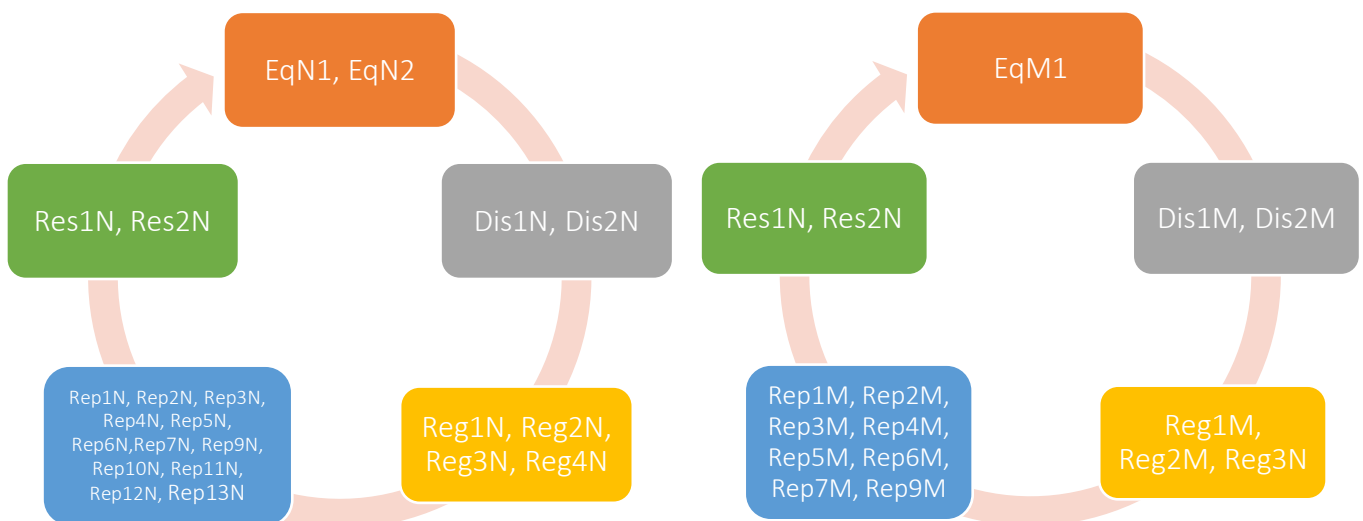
EqN1, EqN2

Dis1N, Dis2N

Reg1N, Reg2N, Reg3N, Reg4N

Rep1N, Rep2N, Rep3N, Rep4N, Rep5N, Rep6N,Rep7N, Rep9N, Rep10N, Rep11N, Rep12N, Rep13N

Res1N, Res2N

EqM1

Dis1M, Dis2M

Reg1M, Reg2M, Reg3N

Rep1M, Rep2M, Rep3M, Rep4M, Rep5M, Rep6M, Rep7M, Rep9M

Res1N, Res2N